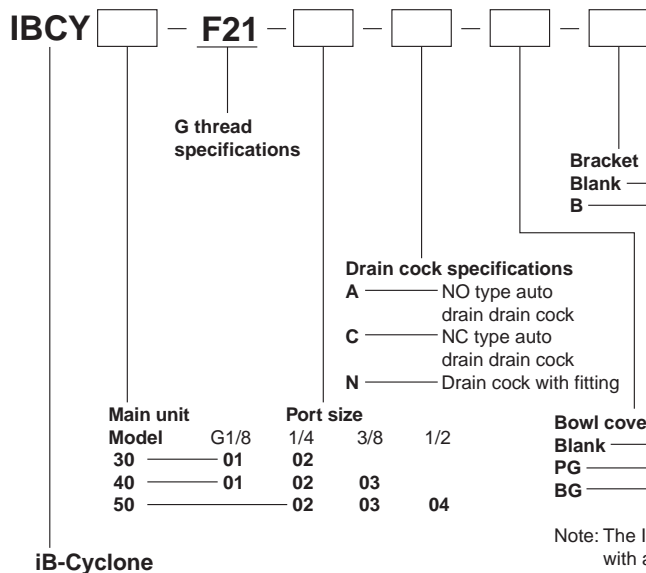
IBCY – F21 – – – –

G thread specifications

Bracket
Blank
B

Drain cock specifications
A NO type auto drain drain cock
C NC type auto drain drain cock
N Drain cock with fitting

Main unit
| Model | G1/8 | 1/4 | 3/8 | 1/2 |
|---|---|---|---|---|
| 30 | 01 | 02 | | |
| 40 | 01 | 02 | 03 | |
| 50 | | 02 | 03 | 04 |

Port size

Bowl cove
Blank
PG
BG

Note: The l
with a

iB-Cyclone